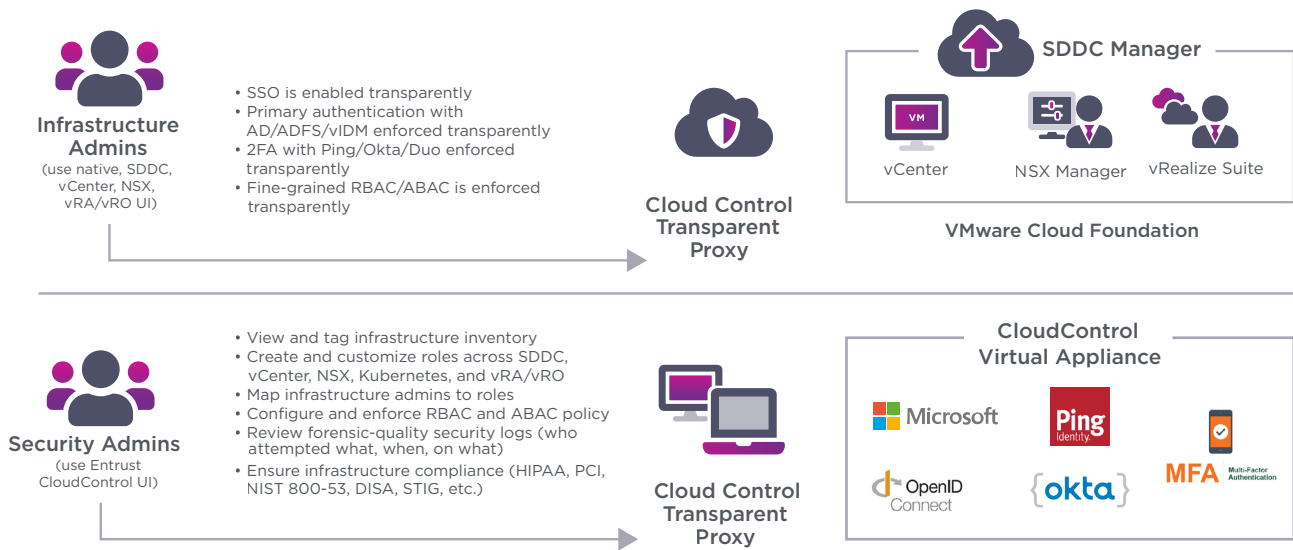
Infrastructure Admins
(use native, SDDC, vCenter, NSX, vRA/vRO UI)

• SSO is enabled transparently
• Primary authentication with AD/ADFS/vIDM enforced transparently
• 2FA with Ping/Okta/Duo enforced transparently
• Fine-grained RBAC/ABAC is enforced transparently

Cloud Control Transparent Proxy

SDDC Manager

VM

vCenter

NSX Manager

vRealize Suite

VMware Cloud Foundation

Security Admins
(use Entrust CloudControl UI)

• View and tag infrastructure inventory
• Create and customize roles across SDDC, vCenter, NSX, Kubernetes, and vRA/vRO
• Map infrastructure admins to roles
• Configure and enforce RBAC and ABAC policy
• Review forensic-quality security logs (who attempted what, when, on what)
• Ensure infrastructure compliance (HIPAA, PCI, NIST 800-53, DISA, STIG, etc.)

Cloud Control Transparent Proxy

CloudControl Virtual Appliance

Microsoft

Ping Identity

MFA Multi-Factor Authentication

OpenID Connect

{okta}